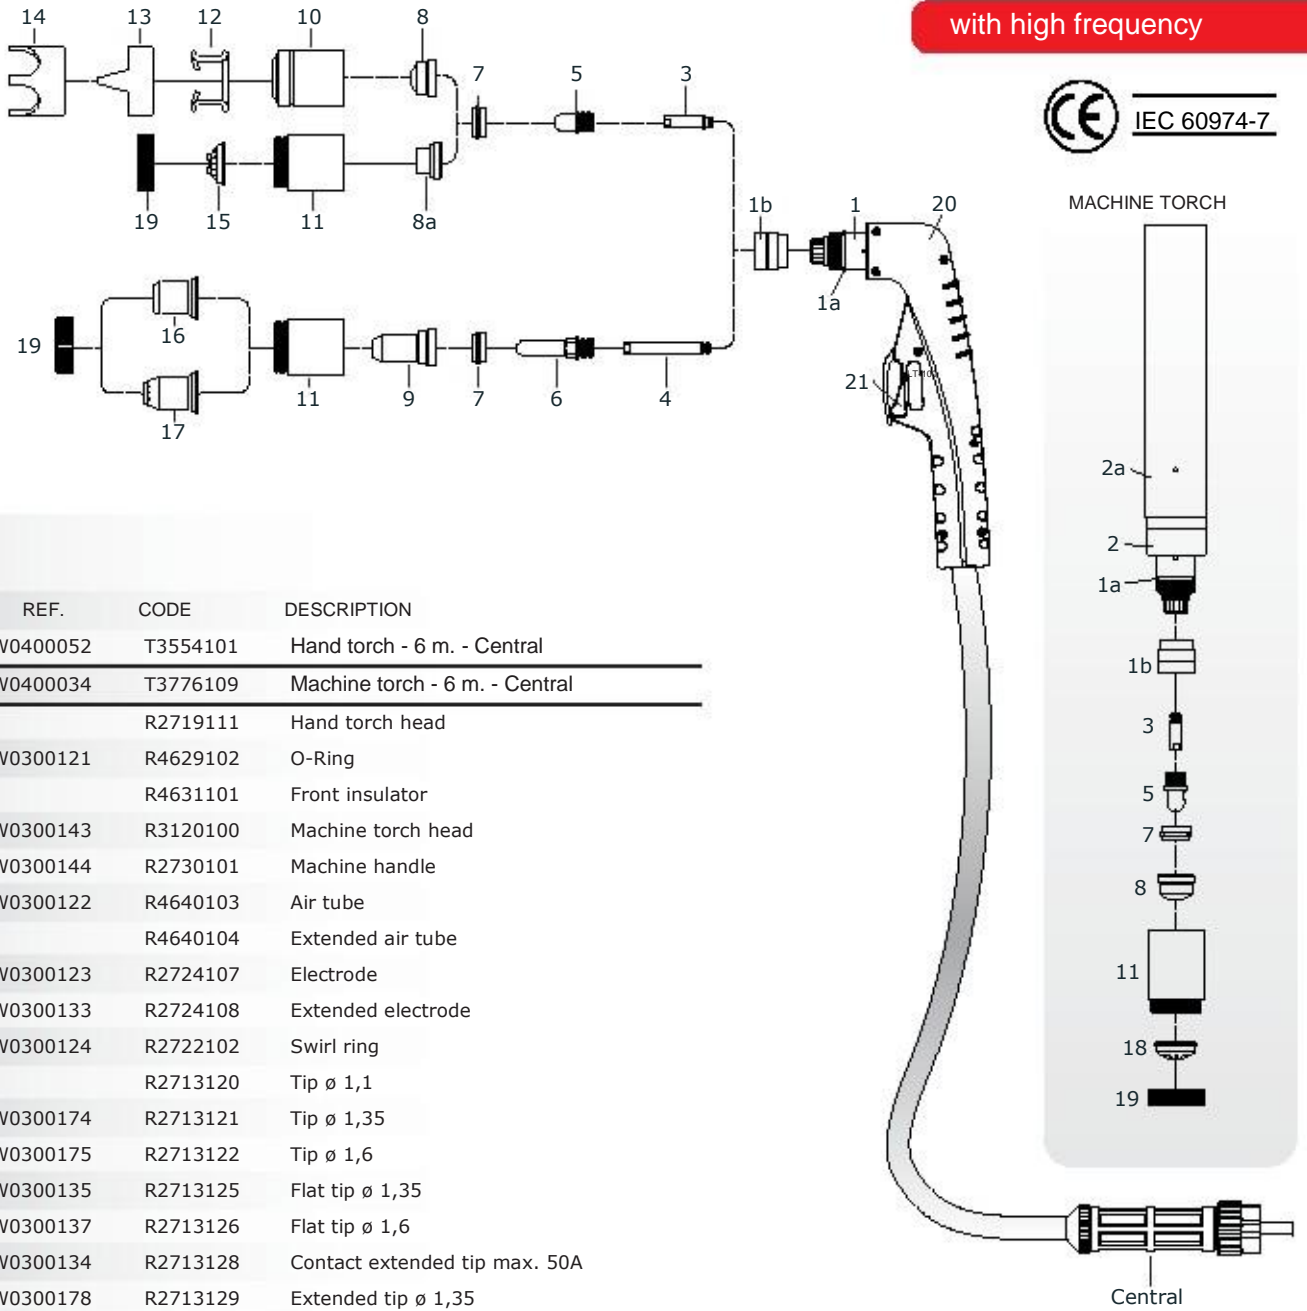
14 13 12 10 8

7 5 3

19 15 11 8a

1b 1 20

1a

19 16

21

11 9 7 6 4

17

with high frequency

CE IEC 60974-7

MACHINE TORCH

2a

2

1a

1b

3

5

7

8

11

18

19

Central

| REF. | CODE | DESCRIPTION |
|---|---|---|
| V0400052 | T3554101 | Hand torch - 6 m. - Central |
| V0400034 | T3776109 | Machine torch - 6 m. - Central |
| | R2719111 | Hand torch head |
| V0300121 | R4629102 | O-Ring |
| | R4631101 | Front insulator |
| V0300143 | R3120100 | Machine torch head |
| V0300144 | R2730101 | Machine handle |
| V0300122 | R4640103 | Air tube |
| | R4640104 | Extended air tube |
| V0300123 | R2724107 | Electrode |
| V0300133 | R2724108 | Extended electrode |
| V0300124 | R2722102 | Swirl ring |
| | R2713120 | Tip ø 1,1 |
| V0300174 | R2713121 | Tip ø 1,35 |
| V0300175 | R2713122 | Tip ø 1,6 |
| V0300135 | R2713125 | Flat tip ø 1,35 |
| V0300137 | R2713126 | Flat tip ø 1,6 |
| V0300134 | R2713128 | Contact extended tip max. 50A |
| V0300178 | R2713129 | Extended tip ø 1,35 |